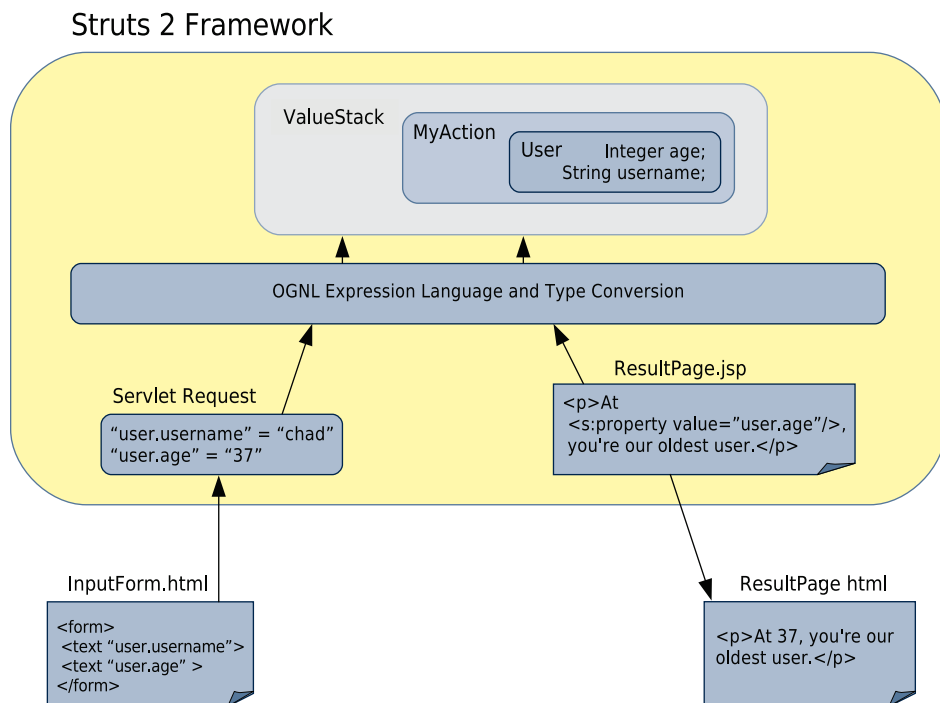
Struts 2 Framework

ValueStack

MyAction

User

Integer age;
String username;

OGNL Expression Language and Type Conversion

Servlet Request

"user.username" = "chad"
"user.age" = "37"

ResultPage.jsp

<p>At
<s:property value="user.age"/>,
you're our oldest user.</p>

InputForm.html

<form>
<text "user.username">
<text "user.age" >
</form>

ResultPage html

<p>At 37, you're our oldest user.</p>